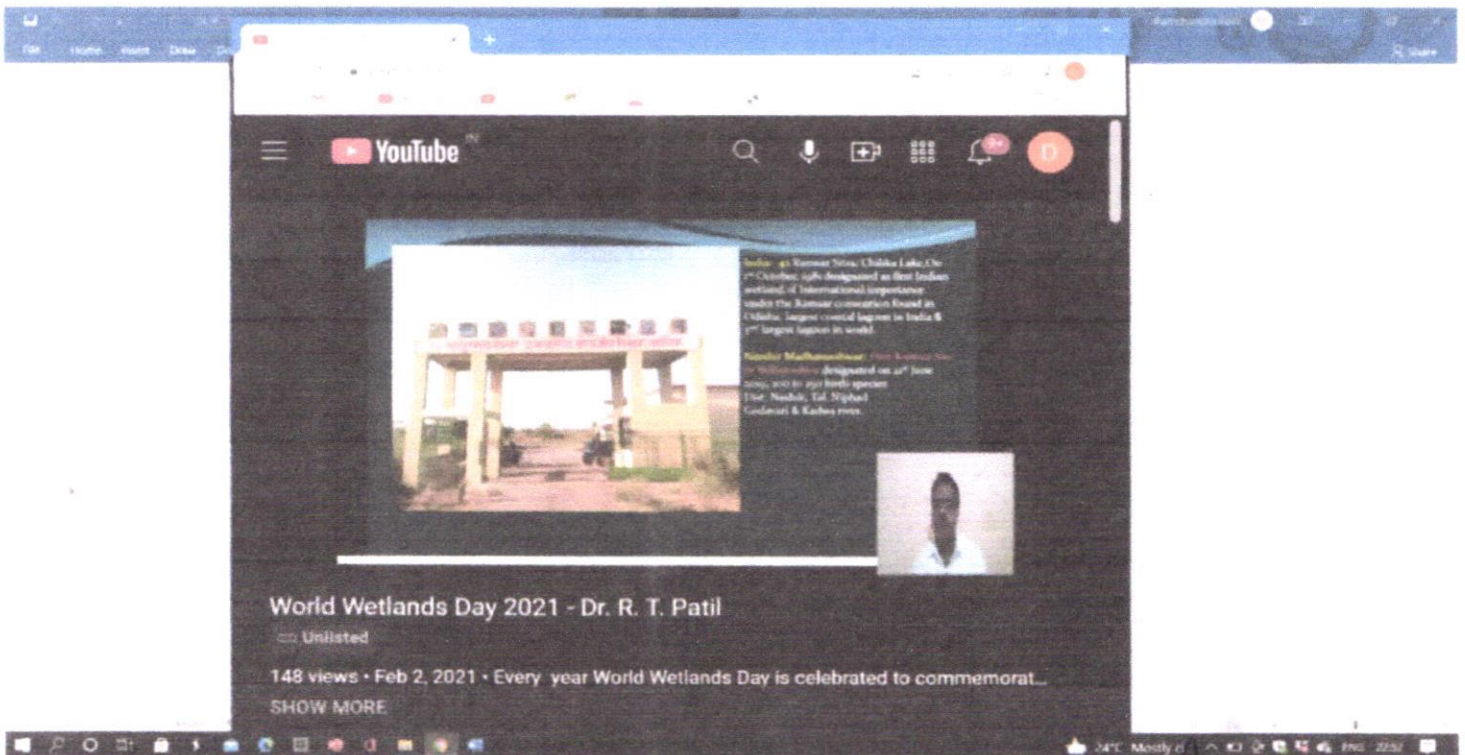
File Home Insert Draw

YouTube IN

9+

D

India: 42 Ramsar Sites. Chilika Lake, On 1st October, 1981 designated as first Indian wetland of International importance under the Ramsar convention found in Odisha, largest coastal lagoon in India & 2nd largest lagoon in world.

Nandur Madhameshwar: First Ramsar Site in Maharashtra designated on 21st June 2019, 200 to 250 birds species Dist. Nashik, Tal. Niphad Godavari & Kadwa rives.

World Wetlands Day 2021 - Dr. R. T. Patil

Unlisted

148 views • Feb 2, 2021 • Every year World Wetlands Day is celebrated to commemorat...

SHOW MORE

24°C Mostly c ENG 22:52